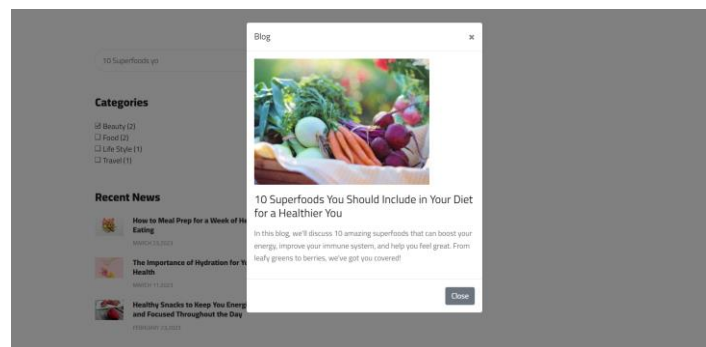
10 Superfoods yo

Categories

☑ Beauty (2)
☐ Food (2)
☐ Life Style (1)
☐ Travel (1)

Recent News

How to Meal Prep for a Week of He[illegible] Eating
MARCH 15,2023

The Importance of Hydration for Yo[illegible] Health
MARCH 11,2023

Healthy Snacks to Keep You Energi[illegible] and Focused Throughout the Day
FEBRUARY 13,2023

Blog ×

10 Superfoods You Should Include in Your Diet for a Healthier You

In this blog, we'll discuss 10 amazing superfoods that can boost your energy, improve your immune system, and help you feel great. From leafy greens to berries, we've got you covered!

Close